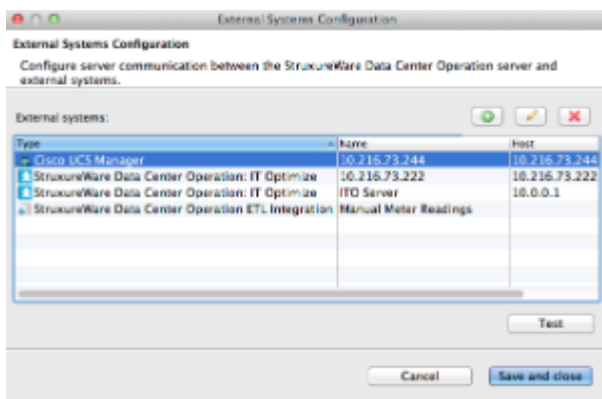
External Systems Configuration

External Systems Configuration

Configure server communication between the StruxureWare Data Center Operation server and external systems.

External systems:

| Type | Name | Host |
|---|---|---|
| Cisco UCS Manager | 10.216.73.244 | 10.216.73.244 |
| StruxureWare Data Center Operation: IT Optimize | 10.216.73.222 | 10.216.73.222 |
| StruxureWare Data Center Operation: IT Optimize | ITO Server | 10.0.0.1 |
| StruxureWare Data Center Operation ETL Integration | Manual Meter Readings | |

Test

Cancel

Save and close